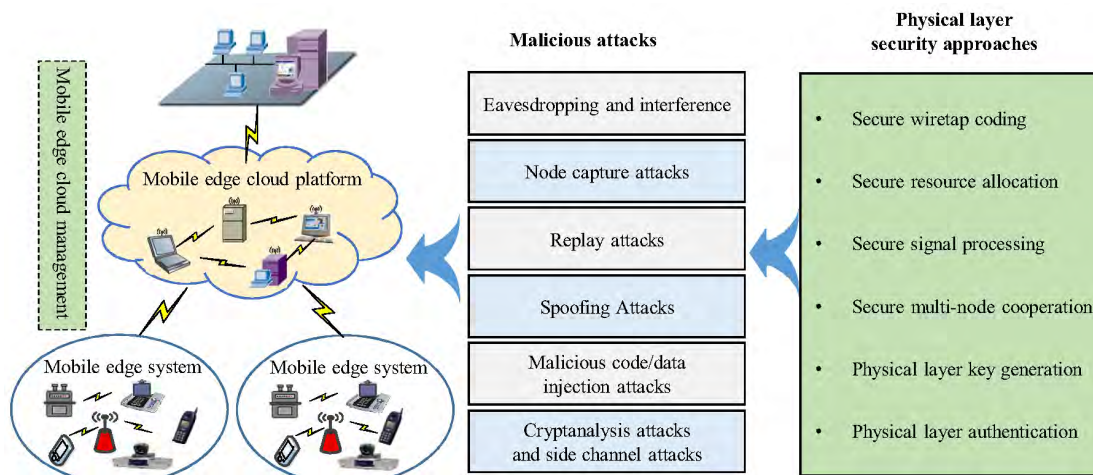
Mobile edge cloud management

Mobile edge cloud platform

Mobile edge system

Mobile edge system

Malicious attacks

Eavesdropping and interference

Node capture attacks

Replay attacks

Spoofing Attacks

Malicious code/data injection attacks

Cryptanalysis attacks and side channel attacks

Physical layer security approaches

• Secure wiretap coding

• Secure resource allocation

• Secure signal processing

• Secure multi-node cooperation

• Physical layer key generation

• Physical layer authentication